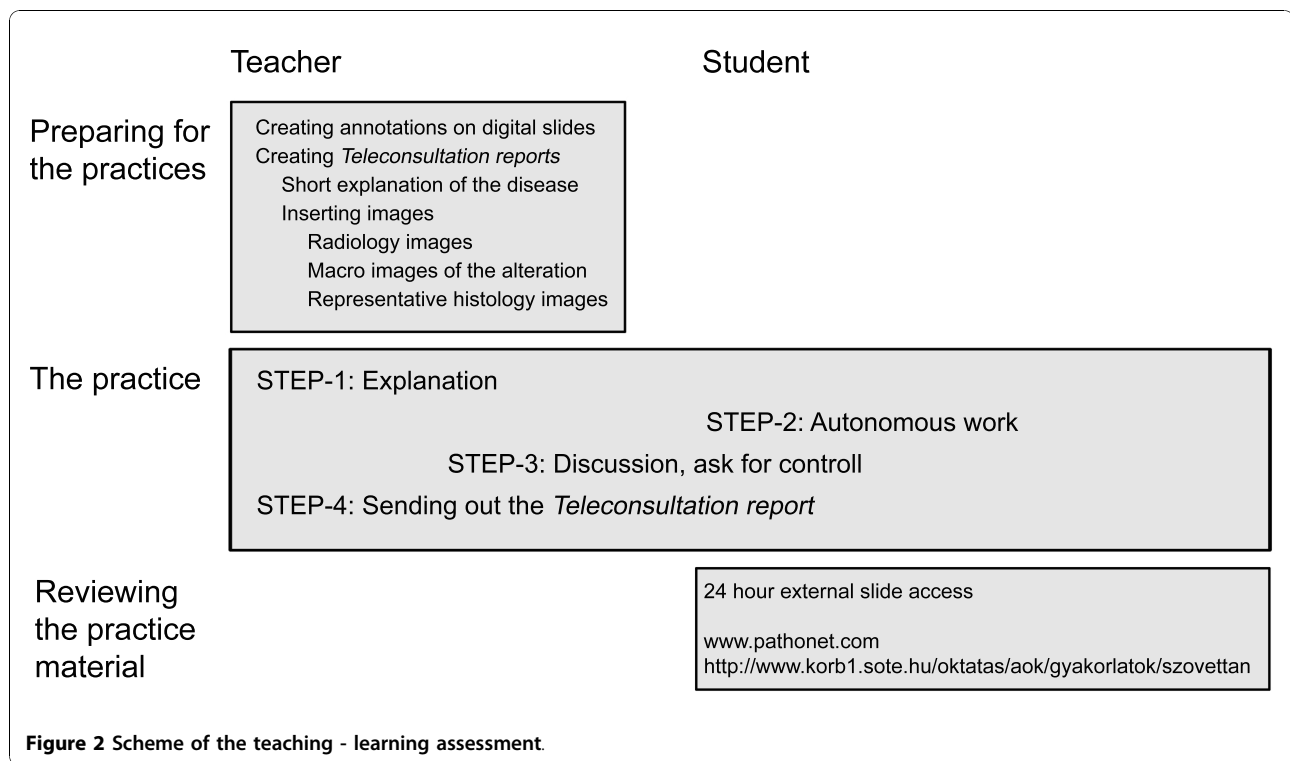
Teacher

Student

Preparing for the practices

Creating annotations on digital slides
Creating *Teleconsultation reports*
Short explanation of the disease
Inserting images
Radiology images
Macro images of the alteration
Representative histology images

The practice

STEP-1: Explanation
STEP-2: Autonomous work
STEP-3: Discussion, ask for controll
STEP-4: Sending out the *Teleconsultation report*

Reviewing the practice material

24 hour external slide access

www.pathonet.com
http://www.korb1.sote.hu/oktatas/aok/gyakorlatok/szovettan

**Figure 2** Scheme of the teaching - learning assessment.